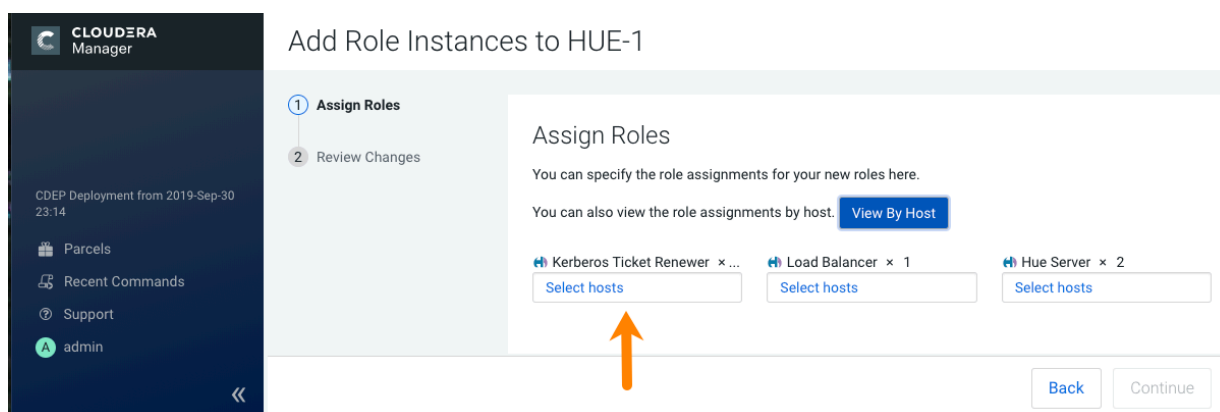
CLOUDERA Manager

Add Role Instances to HUE-1

CDEP Deployment from 2019-Sep-30 23:14

Parcels

Recent Commands

Support

A admin

«

1 Assign Roles

2 Review Changes

Assign Roles

You can specify the role assignments for your new roles here.

You can also view the role assignments by host. View By Host

Kerberos Ticket Renewer × ...

Select hosts

Load Balancer × 1

Select hosts

Hue Server × 2

Select hosts

Back

Continue